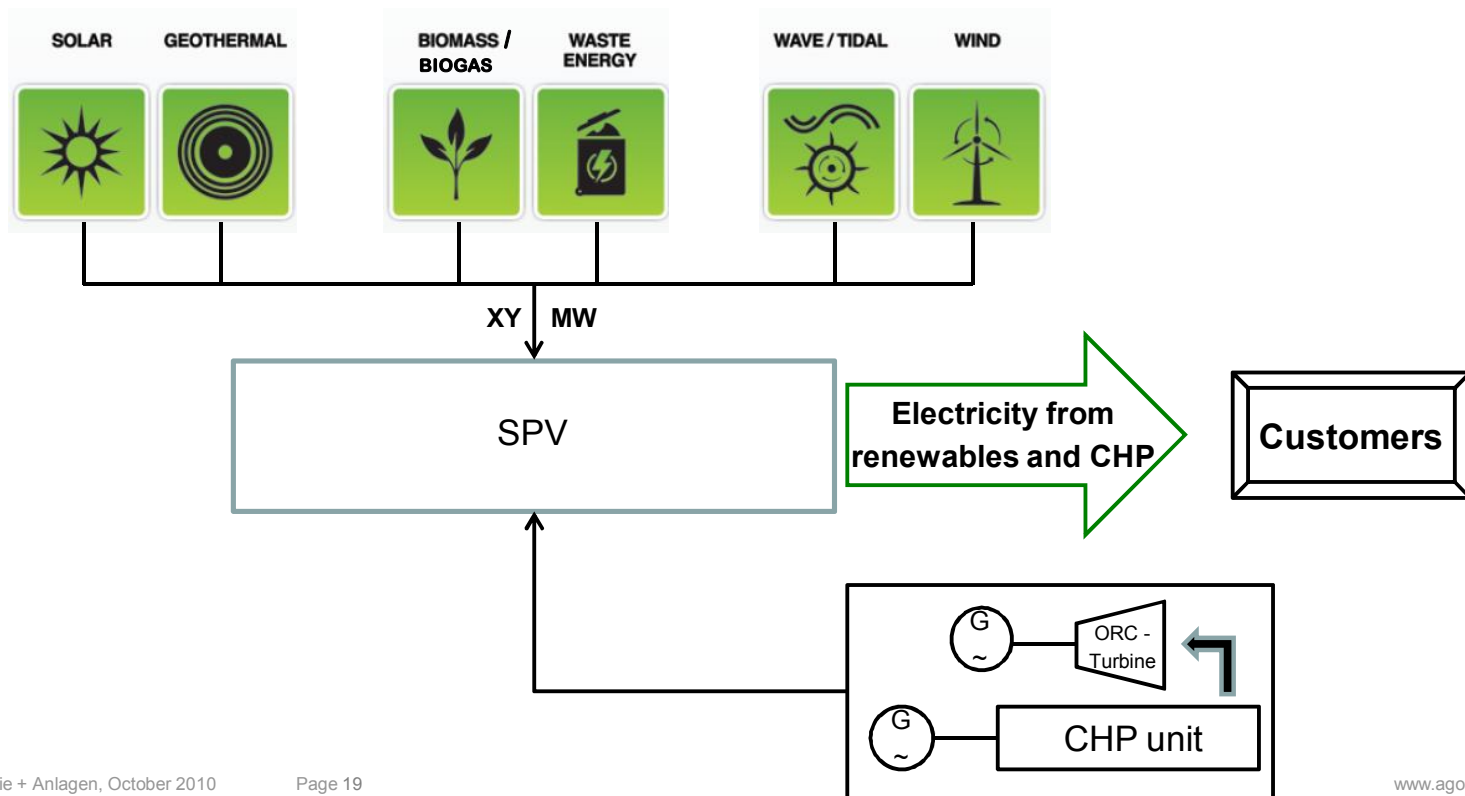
SOLAR GEOTHERMAL

BIOMASS / BIOGAS WASTE ENERGY

WAVE / TIDAL WIND

XY MW

SPV

Electricity from renewables and CHP

Customers

G ~

ORC - Turbine

G ~

CHP unit

ie + Anlagen, October 2010 Page 19

www.ago